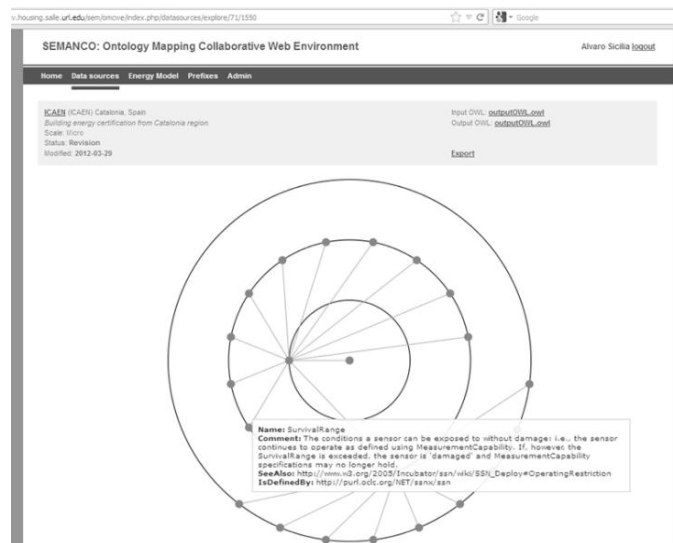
v.housing.salle.url.edu/sem/omove/index.php/datasources/explore/71/1550

Google

SEMANCO: Ontology Mapping Collaborative Web Environment

Alvaro Sicilia logout

Home Data sources Energy Model Prefixes Admin

ICAEN (ICAEN) Catalonia, Spain
Building energy certification from Catalonia region
Scale: Micro
Status: Revision
Modified: 2012-03-29

Input OWL: outputOWL.owl
Output OWL: outputOWL.owl

Export

Name: SurvivalRange
Comment: The conditions a sensor can be exposed to without damage: i.e., the sensor continues to operate as defined using MeasurementCapability. If, however, the SurvivalRange is exceeded, the sensor is 'damaged' and MeasurementCapability specifications may no longer hold.
SeeAlso: http://www.w3.org/2005/Incubator/ssn/wiki/SSN_Deploy#OperatingRestriction
IsDefinedBy: http://purl.oclc.org/NET/ssnx/ssn